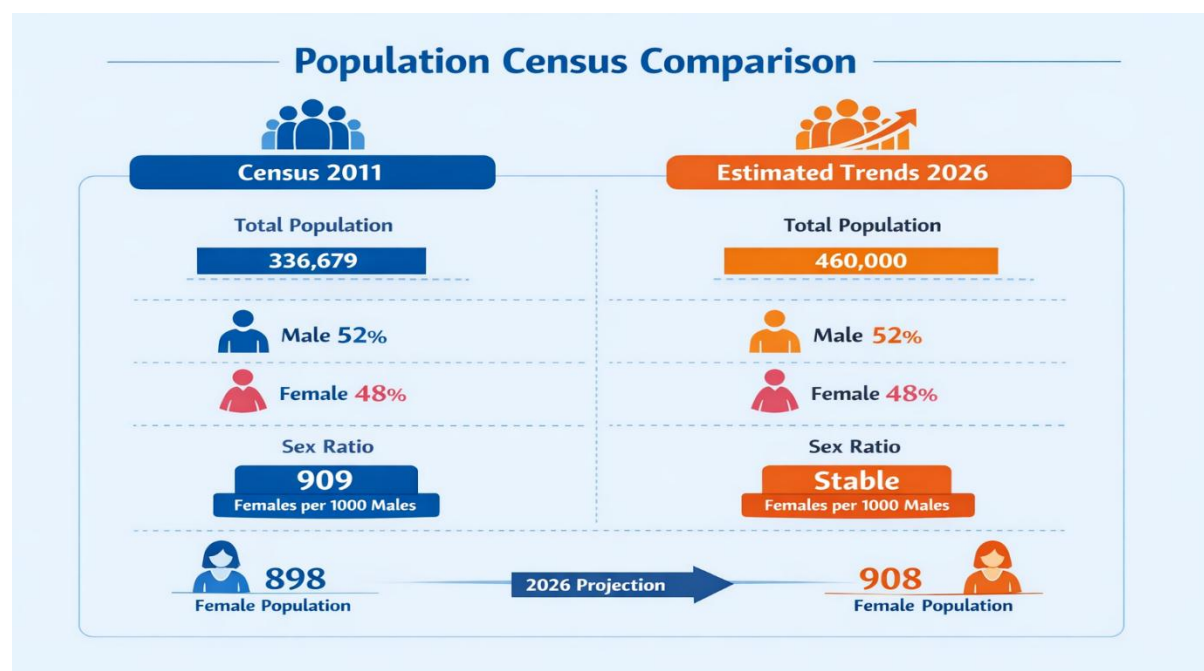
Population Census Comparison

Census 2011

Total Population

336,679

Male 52%

Female 48%

Sex Ratio

909

Females per 1000 Males

898

Female Population

Estimated Trends 2026

Total Population

460,000

Male 52%

Female 48%

Sex Ratio

Stable

Females per 1000 Males

2026 Projection

908

Female Population